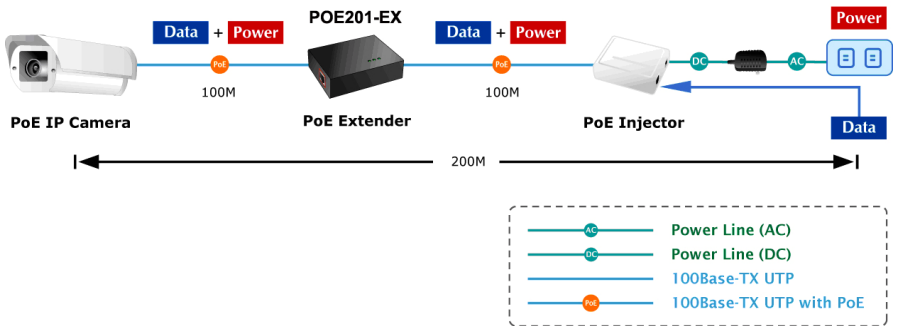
Data + Power

POE201-EX

Data + Power

Power

PoE

100M

PoE

100M

DC

AC

PoE IP Camera

PoE Extender

PoE Injector

Data

200M

AC Power Line (AC)

DC Power Line (DC)

100Base-TX UTP

PoE 100Base-TX UTP with PoE